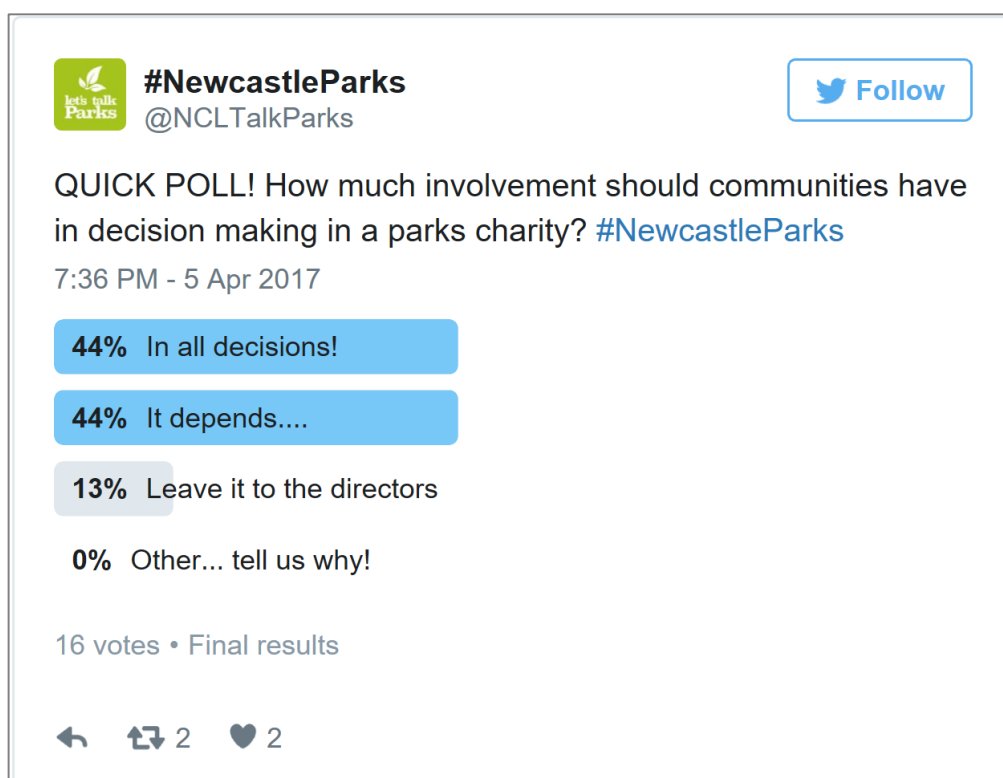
let's talk Parks

#NewcastleParks
@NCLTalkParks

Follow

QUICK POLL! How much involvement should communities have in decision making in a parks charity? #NewcastleParks

7:36 PM - 5 Apr 2017

44% In all decisions!

44% It depends....

13% Leave it to the directors

0% Other... tell us why!

16 votes • Final results

2 2